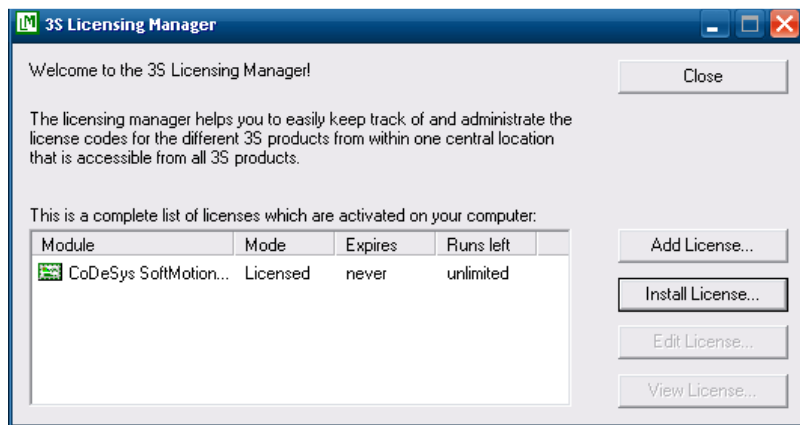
LM 3S Licensing Manager

Welcome to the 3S Licensing Manager!

The licensing manager helps you to easily keep track of and administrate the license codes for the different 3S products from within one central location that is accessible from all 3S products.

This is a complete list of licenses which are activated on your computer:

| Module | Mode | Expires | Runs left |
|---|---|---|---|
| CoDeSys SoftMotion... | Licensed | never | unlimited |

Close

Add License...

Install License...

Edit License...

View License...